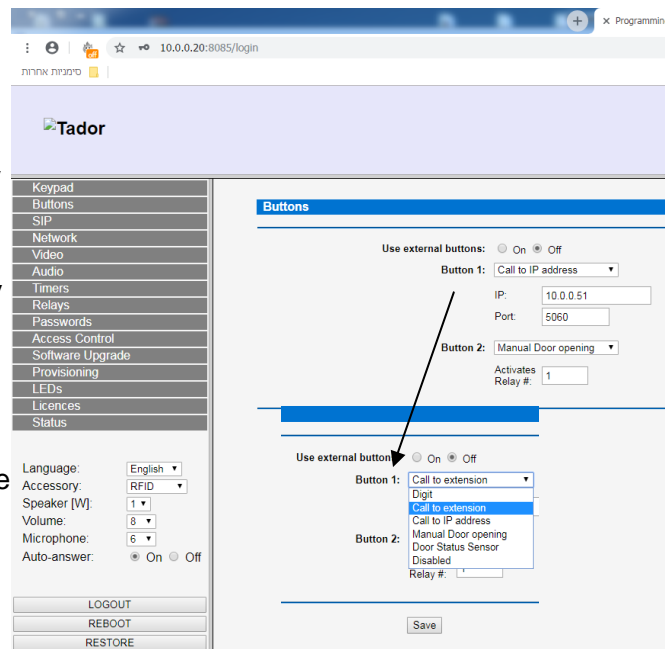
× Programmin

10.0.0.20:8085/login

סימניות אחרות

Tador

Keypad
Buttons
SIP
Network
Video
Audio
Timers
Relays
Passwords
Access Control
Software Upgrade
Provisioning
LEDs
Licences
Status

Language: English
Accessory: RFID
Speaker [W]: 1
Volume: 8
Microphone: 6
Auto-answer: On Off

LOGOUT
REBOOT
RESTORE

Buttons

Use external buttons: On Off
Button 1: Call to IP address
IP: 10.0.0.51
Port: 5060
Button 2: Manual Door opening
Activates Relay #: 1

Use external button On Off
Button 1: Call to extension
Digit
Call to extension
Call to IP address
Manual Door opening
Door Status Sensor
Disabled
Button 2:
Relay #:

Save